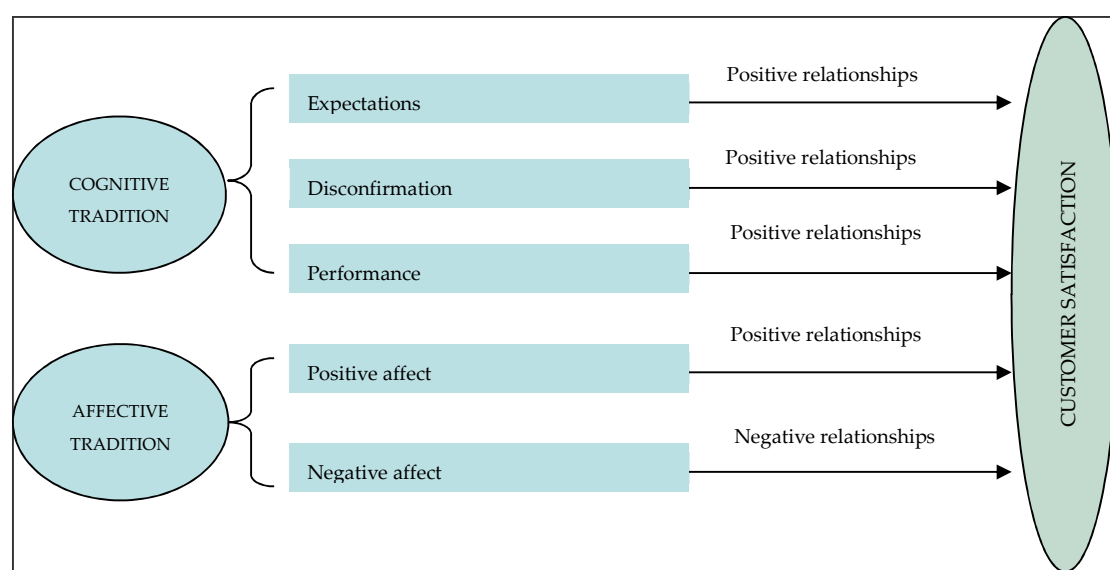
COGNITIVE TRADITION

Expectations

Positive relationships

Disconfirmation

Positive relationships

Performance

Positive relationships

AFFECTIVE TRADITION

Positive affect

Positive relationships

Negative affect

Negative relationships

CUSTOMER SATISFACTION